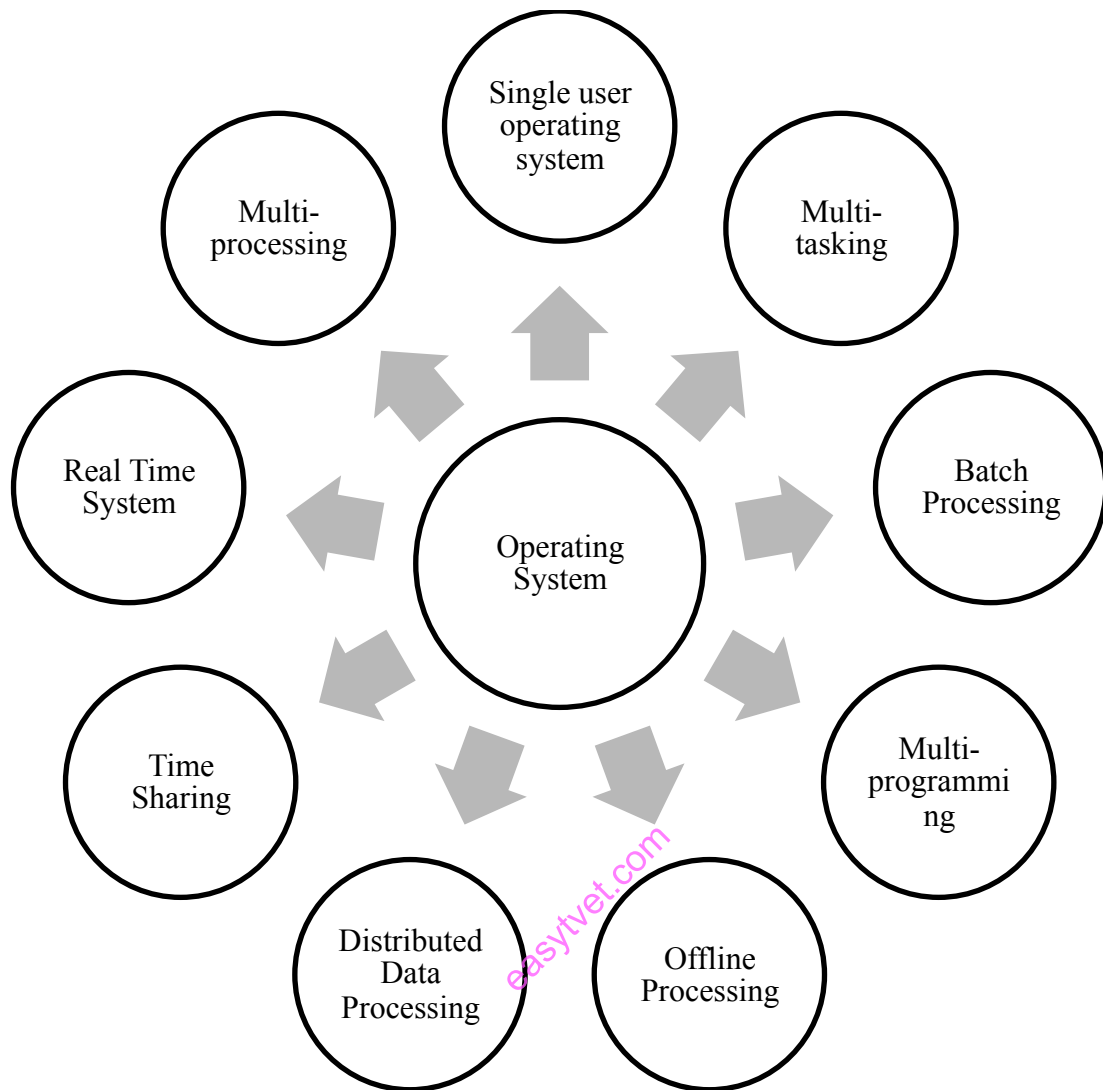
Single user operating system

Multi-tasking

Batch Processing

Multi-programmi ng

Offline Processing

Distributed Data Processing

Time Sharing

Real Time System

Multi-processing

Operating System

easytvet.com